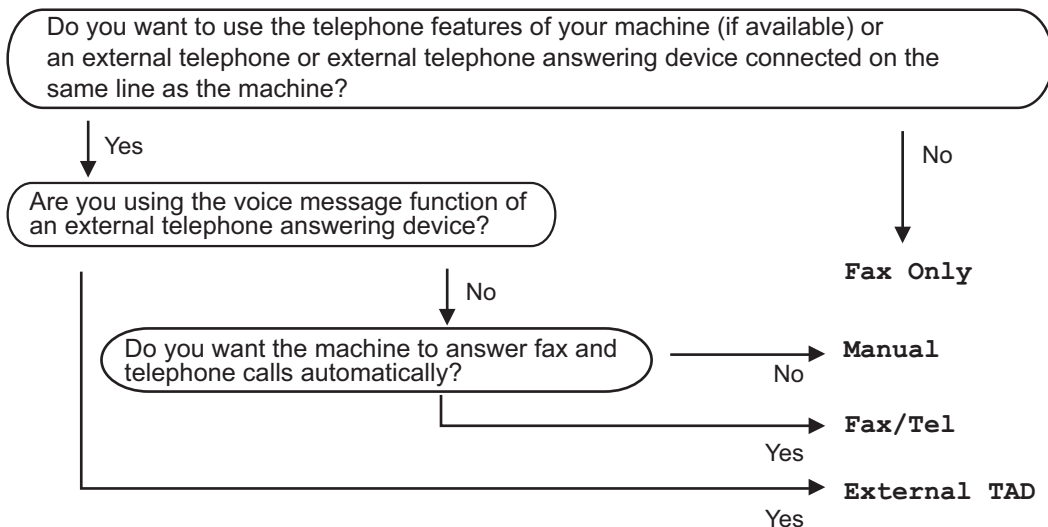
Do you want to use the telephone features of your machine (if available) or an external telephone or external telephone answering device connected on the same line as the machine?

Yes

No

Are you using the voice message function of an external telephone answering device?

Fax Only

No

Do you want the machine to answer fax and telephone calls automatically?

Manual

No

Fax/Tel

Yes

External TAD

Yes